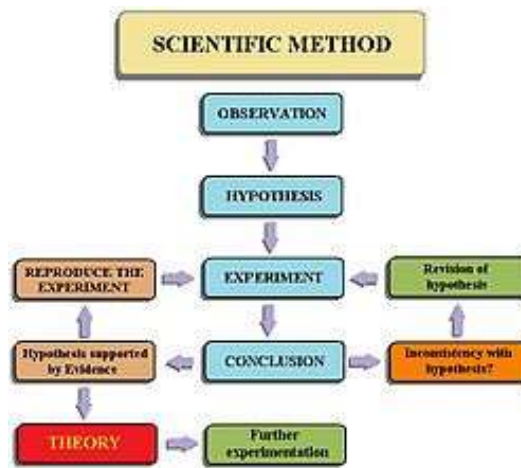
SCIENTIFIC METHOD

OBSERVATION

HYPOTHESIS

REPRODUCE THE EXPERIMENT

EXPERIMENT

Revision of hypothesis

Hypothesis supported by Evidence

CONCLUSION

Inconsistency with hypothesis?

THEORY

Further experimentation